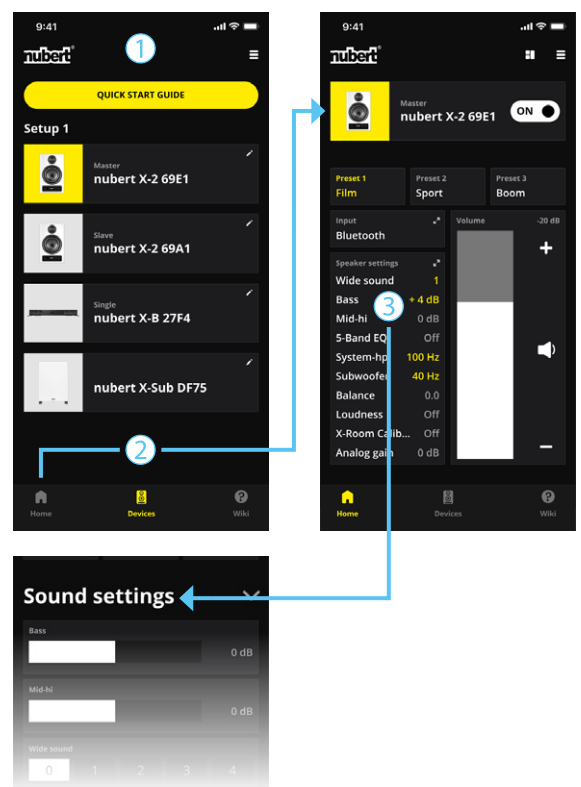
9:41

nubert

1

QUICK START GUIDE

Setup 1

Master
nubert X-2 69E1

Slave
nubert X-2 69A1

Single
nubert X-B 27F4

nubert X-Sub DF75

2

Home Devices Wiki

9:41

nubert

Master
nubert X-2 69E1

ON

Preset 1
Film

Preset 2
Sport

Preset 3
Boom

Input
Bluetooth

Volume -20 dB

Speaker settings

| | |
|---|---|
| Wide sound | 1 |
| Bass | + 4 dB |
| Mid-hi | 0 dB |
| 5-Band EQ | Off |
| System-hp | 100 Hz |
| Subwoofer | 40 Hz |
| Balance | 0.0 |
| Loudness | Off |
| X-Room Calib... | Off |
| Analog gain | 0 dB |

3

+

−

Home Devices Wiki

Sound settings

Bass
0 dB

Mid-hi
0 dB

Wide sound
0 1 2 3 4